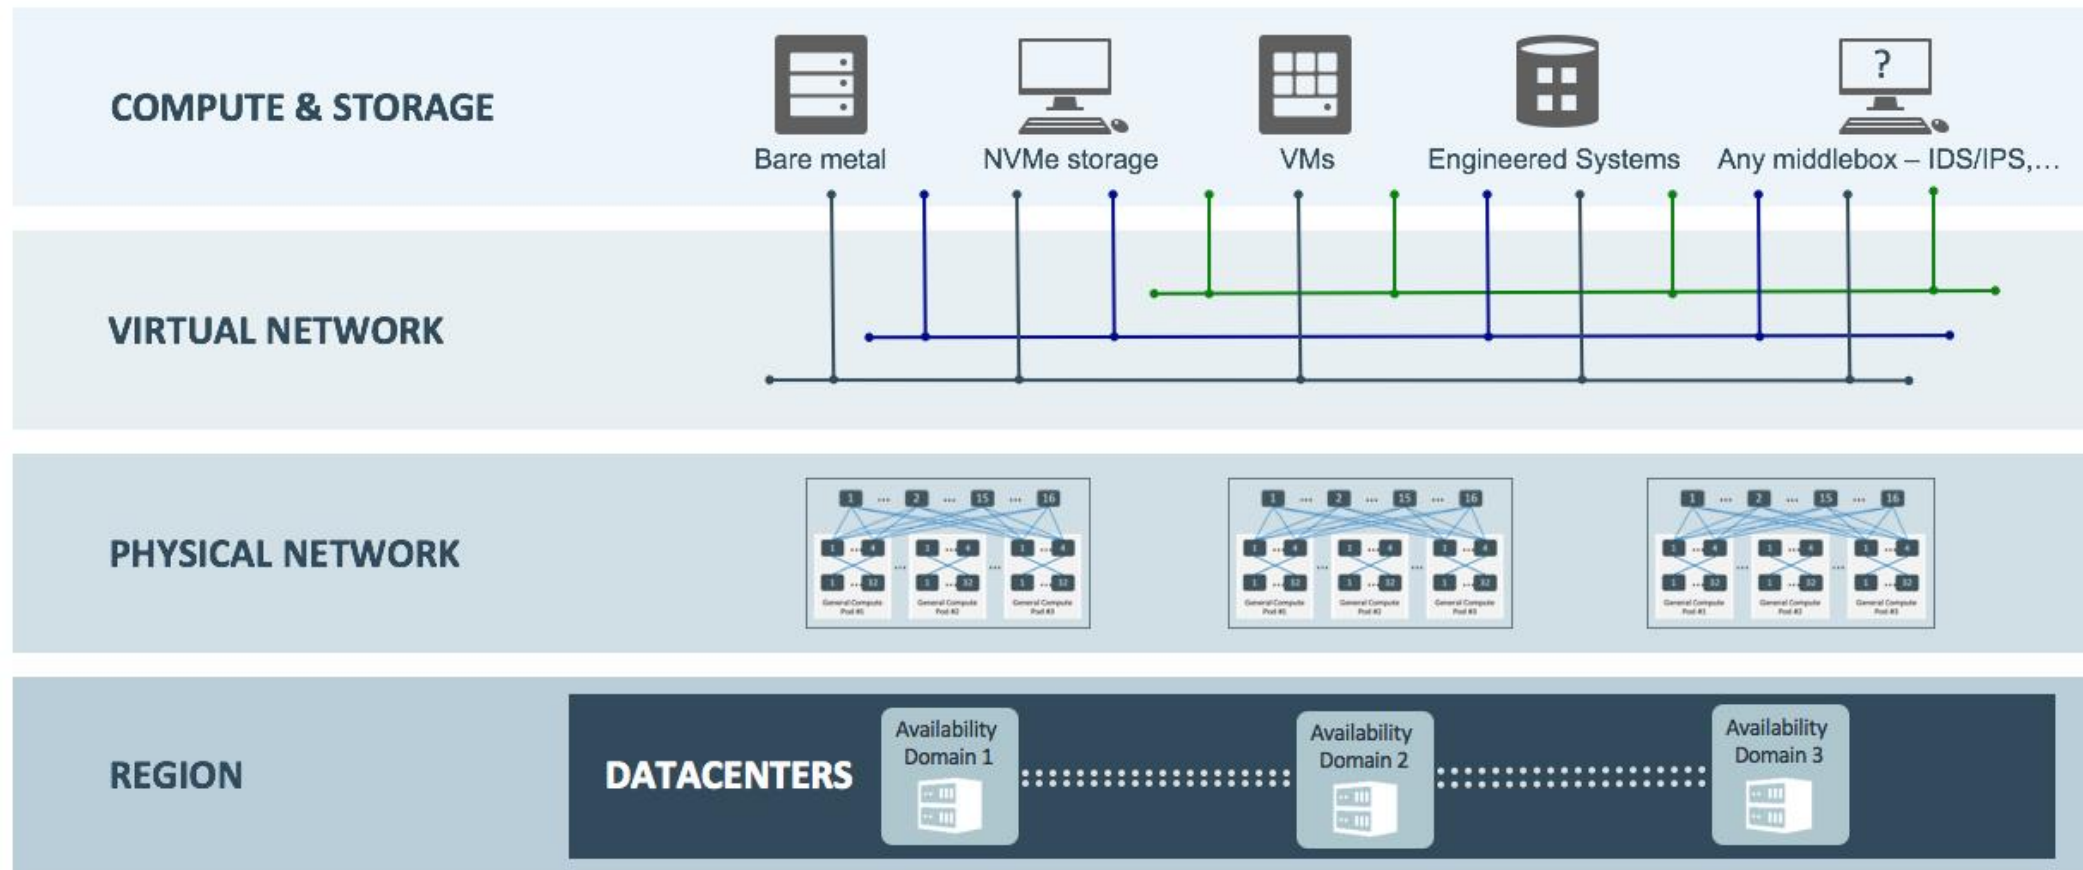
COMPUTE & STORAGE

Bare metal

NVMe storage

VMs

Engineered Systems

Any middlebox – IDS/IPS,...

?

VIRTUAL NETWORK

PHYSICAL NETWORK

1 ... 2 ... 15 ... 16

1 ... 4

1 ... 32

General Compute Pod #1

General Compute Pod #2

General Compute Pod #3

REGION

DATACENTERS

Availability Domain 1

Availability Domain 2

Availability Domain 3